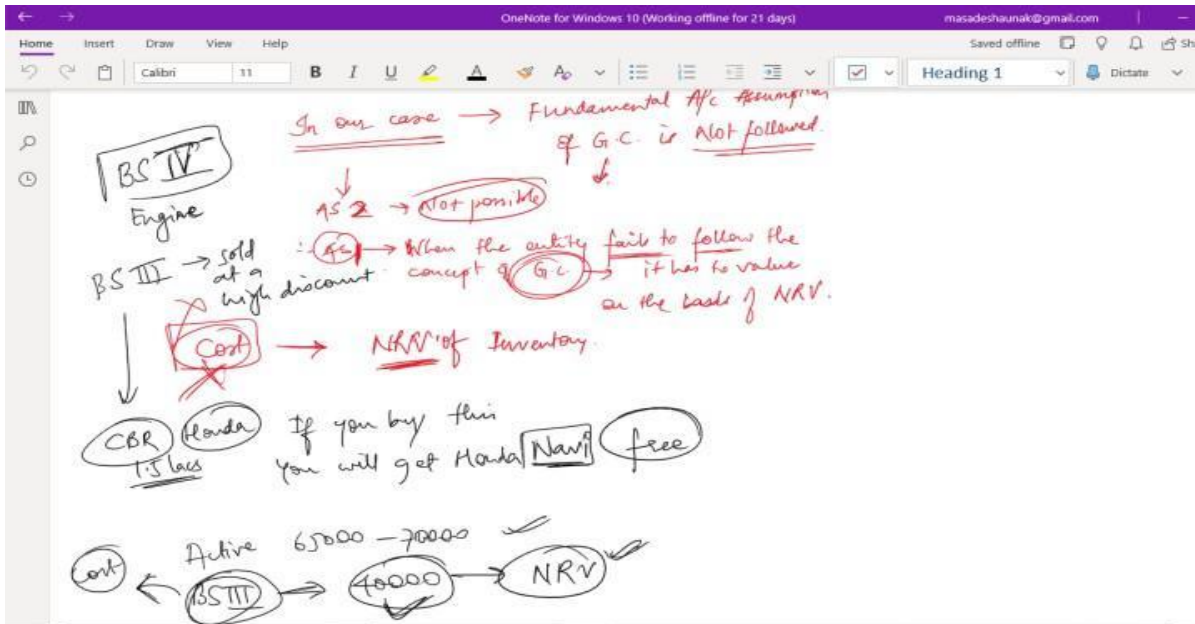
OneNote for Windows 10 (Working offline for 21 days)
masadeshaunak@gmail.com

Home Insert Draw View Help
Saved offline
Calibri 11 B I U
Heading 1
Dictate

In our case → Fundamental A/c Assumption of G.C. is Not followed

BS IV Engine

AS 2 → Not possible

AS → When the entity fail to follow the concept of G.C → it has to value on the basis of NRV.

BS III → sold at a high discount

Cost → NRV of Inventory

CBR Honda 1.5 lacs
If you buy this You will get Honda Navi free

Active 65000 — 70000

Cost ← BS III → 40000 → NRV